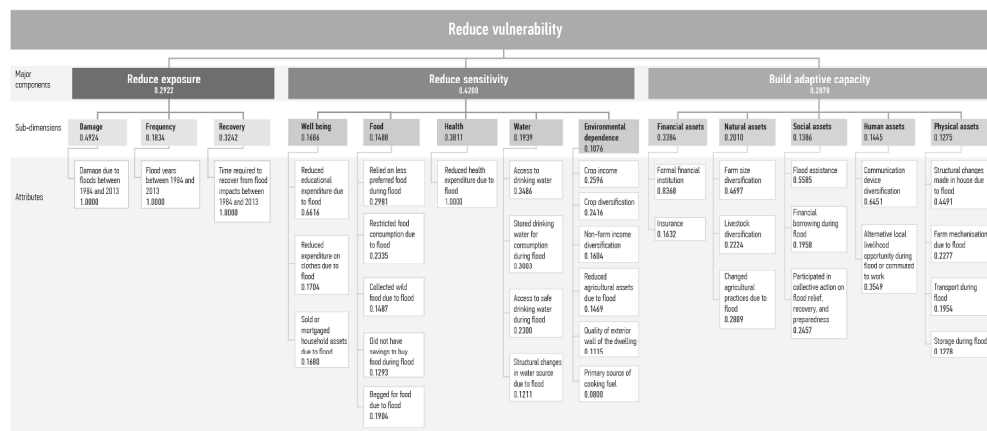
Reduce vulnerability

Major components

Reduce exposure
0.2922

Reduce sensitivity
0.4200

Build adaptive capacity
0.2878

Sub-dimensions

Damage
0.4924

Frequency
0.1834

Recovery
0.3242

Well being
0.1686

Food
0.1488

Health
0.3811

Water
0.1939

Environmental dependence
0.1076

Financial assets
0.3384

Natural assets
0.2010

Social assets
0.1386

Human assets
0.1445

Physical assets
0.1275

Attributes

Damage due to floods between 1984 and 2013
1.0000

Flood years between 1984 and 2013
1.0000

Time required to recover from flood impacts between 1984 and 2013
1.0000

Reduced educational expenditure due to flood
0.6616

Reduced expenditure on clothes due to flood
0.1704

Sold or mortgaged household assets due to flood
0.1680

Relied on less preferred food during flood
0.2981

Restricted food consumption due to flood
0.2335

Collected wild food due to flood
0.1487

Did not have savings to buy food during flood
0.1293

Begged for food due to flood
0.1904

Reduced health expenditure due to flood
1.0000

Access to drinking water
0.3486

Stored drinking water for consumption during flood
0.3003

Access to safe drinking water during flood
0.2300

Structural changes in water source due to flood
0.1211

Crop income
0.2596

Crop diversification
0.2416

Non-farm income diversification
0.1604

Reduced agricultural assets due to flood
0.1469

Quality of exterior wall of the dwelling
0.1115

Primary source of cooking fuel
0.0800

Formal financial institution
0.8368

Insurance
0.1632

Farm size diversification
0.4697

Livestock diversification
0.2224

Changed agricultural practices due to flood
0.2809

Flood assistance
0.5585

Financial borrowing during flood
0.1958

Participated in collective action on flood relief, recovery, and preparedness
0.2457

Communication device diversification
0.6451

Alternative local livelihood opportunity during flood or commuted to work
0.3549

Structural changes made in house due to flood
0.4491

Farm mechanisation due to flood
0.2277

Transport during flood
0.1954

Storage during flood
0.1278